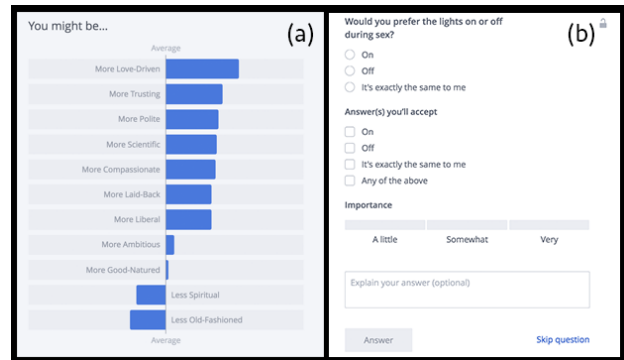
You might be...

(a)

Average

More Love-Driven

More Trusting

More Polite

More Scientific

More Compassionate

More Laid-Back

More Liberal

More Ambitious

More Good-Natured

Less Spiritual

Less Old-Fashioned

Average

Would you prefer the lights on or off during sex?

(b)

On

Off

It's exactly the same to me

Answer(s) you'll accept

On

Off

It's exactly the same to me

Any of the above

Importance

| A little | Somewhat | Very |
|---|---|---|

Explain your answer (optional)

Answer

Skip question